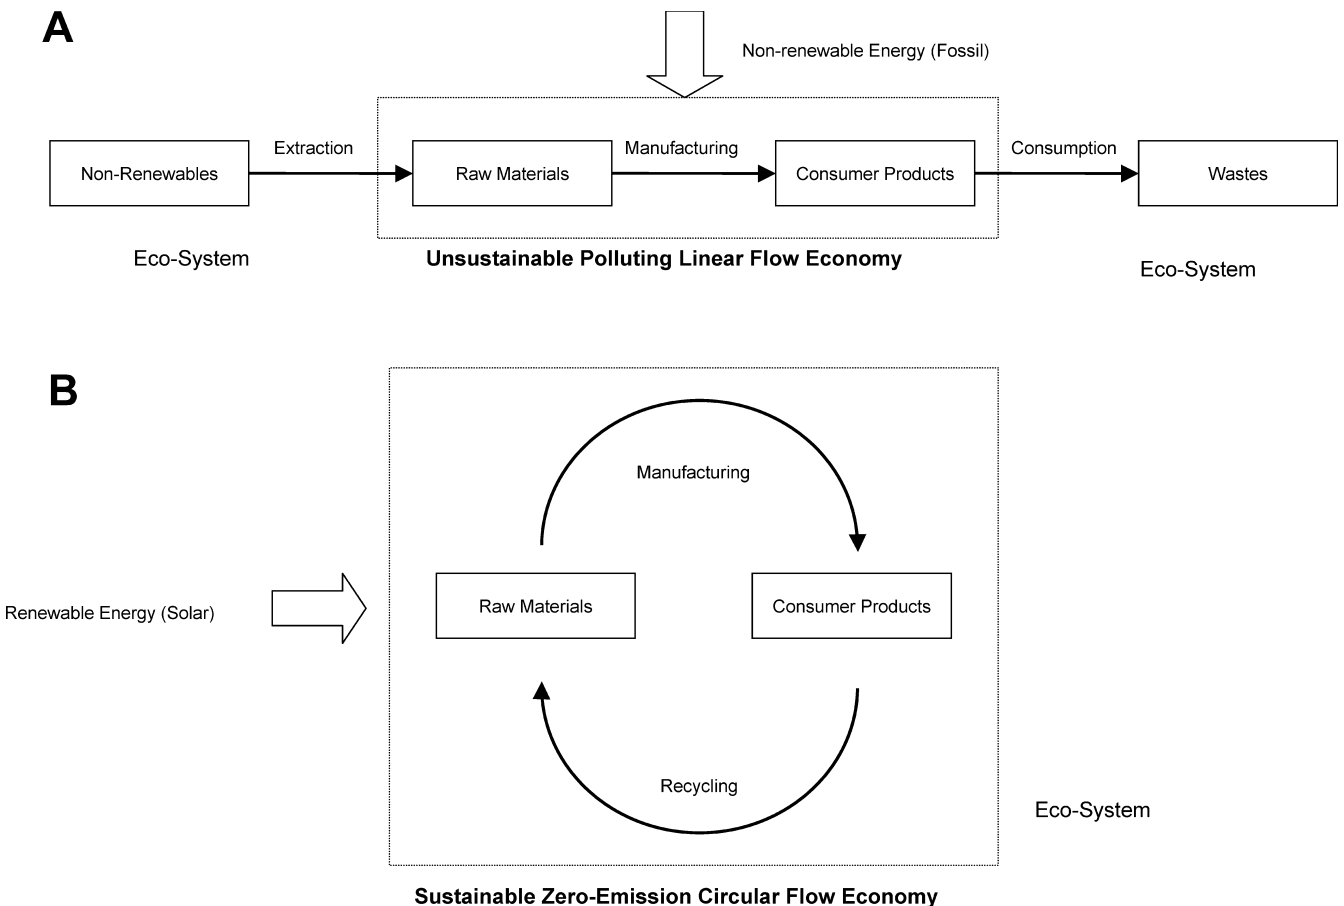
A

Non-renewable Energy (Fossil)

Non-Renewables

Extraction

Raw Materials

Manufacturing

Consumer Products

Consumption

Wastes

Eco-System

Unsustainable Polluting Linear Flow Economy

Eco-System

B

Manufacturing

Renewable Energy (Solar)

Raw Materials

Consumer Products

Recycling

Eco-System

Sustainable Zero-Emission Circular Flow Economy